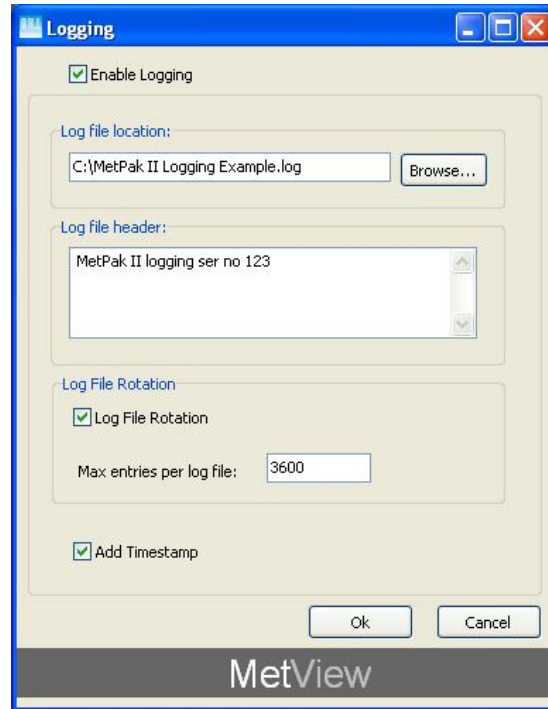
Logging

Enable Logging

Log file location:

C:\MetPak II Logging Example.log

Browse...

Log file header:

MetPak II logging ser no 123

Log File Rotation

Log File Rotation

Max entries per log file: 3600

Add Timestamp

Ok

Cancel

MetView